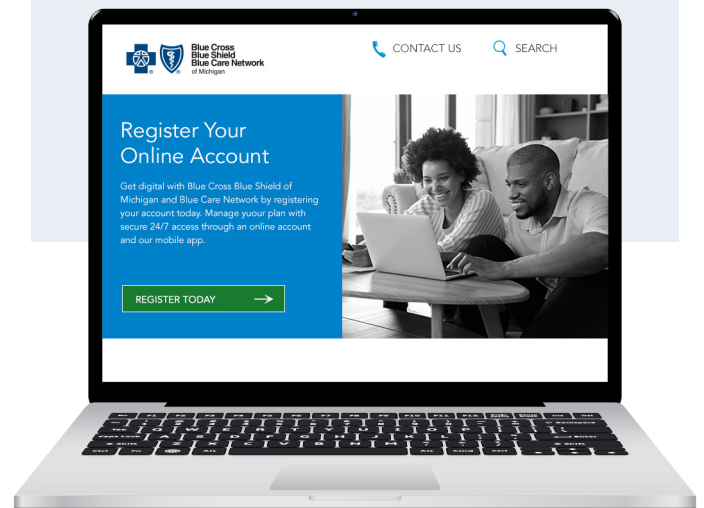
Blue Cross
Blue Shield
Blue Care Network
of Michigan

CONTACT US

SEARCH

Register Your Online Account

Get digital with Blue Cross Blue Shield of Michigan and Blue Care Network by registering your account today. Manage yuour plan with secure 24/7 access through an online account and our mobile app.

REGISTER TODAY